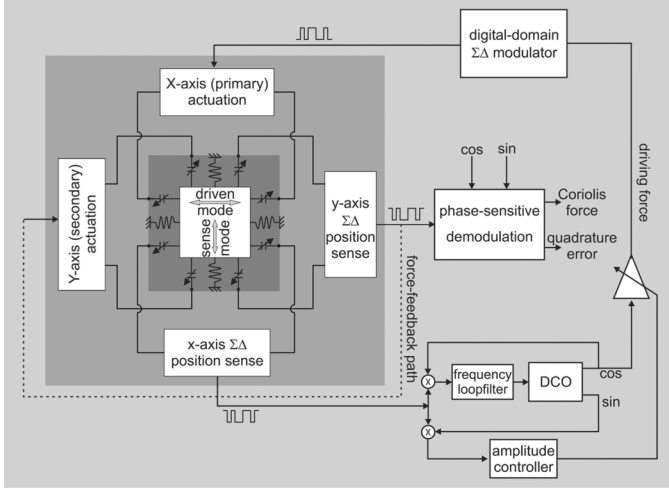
digital-domain $\Sigma\Delta$ modulator

X-axis (primary) actuation

Y-axis (secondary) actuation

driven mode

sense mode

y-axis $\Sigma\Delta$ position sense

cos

sin

phase-sensitive demodulation

Coriolis force

quadrature error

driving force

force-feedback path

x-axis $\Sigma\Delta$ position sense

frequency loopfilter

DCO

cos

sin

amplitude controller